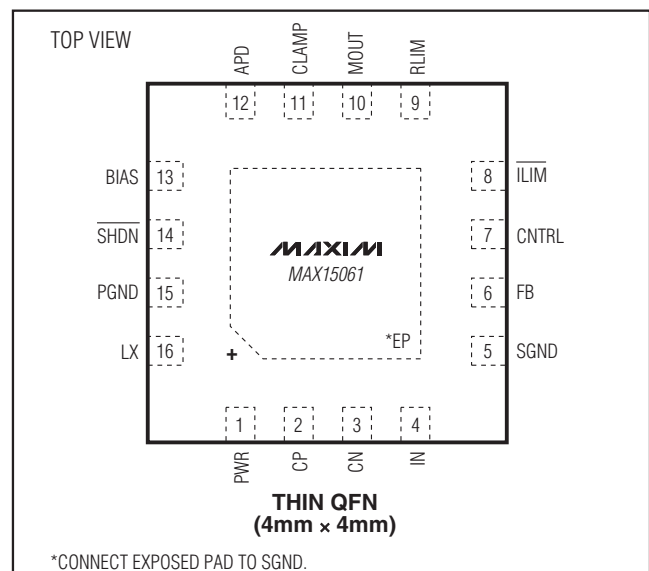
TOP VIEW

APD CLAMP MOUT RLIM

12 11 10 9

BIAS 13
$\overline{SHDN}$ 14
PGND 15
LX 16

8 $\overline{ILIM}$
7 CNTRL
6 FB
5 SGND

MAXIM
MAX15061

*EP

+

1 2 3 4

PWR CP CN IN

THIN QFN
(4mm × 4mm)

*CONNECT EXPOSED PAD TO SGND.